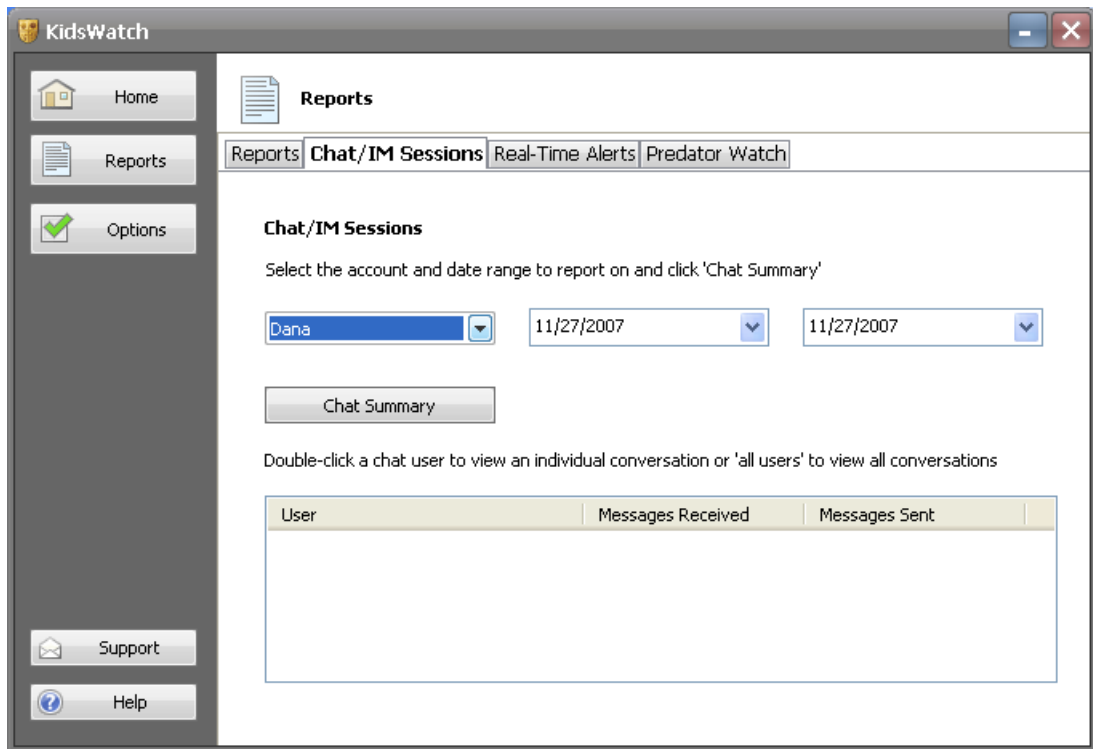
KidsWatch

Home

Reports

Options

Support

Help

Reports

Reports | Chat/IM Sessions | Real-Time Alerts | Predator Watch

Chat/IM Sessions

Select the account and date range to report on and click 'Chat Summary'

Dana

11/27/2007

11/27/2007

Chat Summary

Double-click a chat user to view an individual conversation or 'all users' to view all conversations

| User | Messages Received | Messages Sent |
|---|---|---|